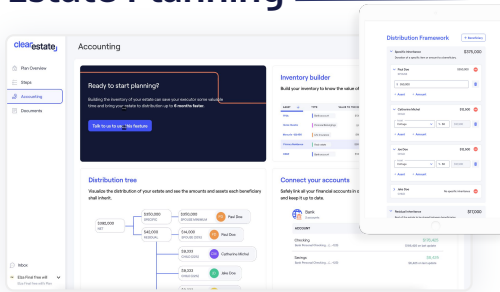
Estate Planning

clearestate

Plan Overview
Steps
Accounting
Documents

Accounting

Ready to start planning?
Building the inventory of your estate can save your executor some valuable time and bring your estate to distribution up to 6 months faster.
Talk to us to up... this feature

Inventory builder
Build your inventory to know the value of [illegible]

Distribution tree
Visualize the distribution of your estate and see the amounts and assets each beneficiary shall inherit.

$182,000
$100,000
$42,000
$18,000
$8,000
$12,000
Paul Doe
Catherine Michel
Jake Ericks

Connect your accounts
Safely link all your financial accounts in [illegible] and keep it up to date.

ACCOUNT
Checking
Savings
$10,420
$8,010

Distribution Framework
Specific inheritance $370,000
Paul Doe $10,000
Catherine Michel $20,000
Jim Doe $10,000
Jake Ericks
Residual inheritance $17,000

Inbox
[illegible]